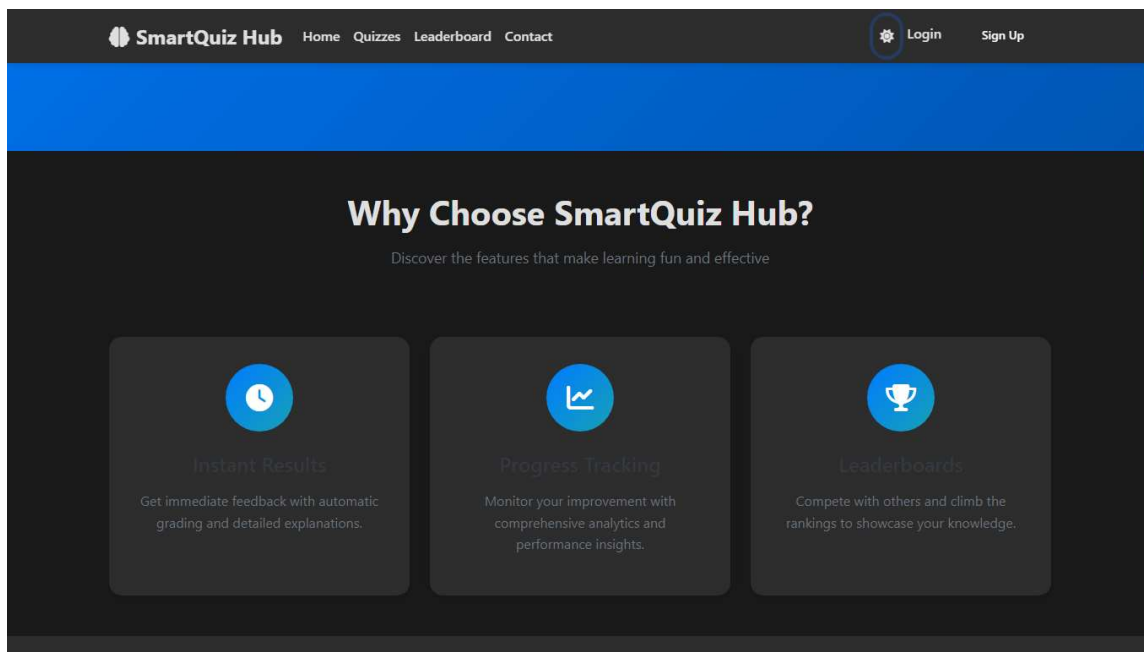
SmartQuiz Hub Home Quizzes Leaderboard Contact

Login Sign Up

Why Choose SmartQuiz Hub?

Discover the features that make learning fun and effective

Instant Results

Get immediate feedback with automatic grading and detailed explanations.

Progress Tracking

Monitor your improvement with comprehensive analytics and performance insights.

Leaderboards

Compete with others and climb the rankings to showcase your knowledge.